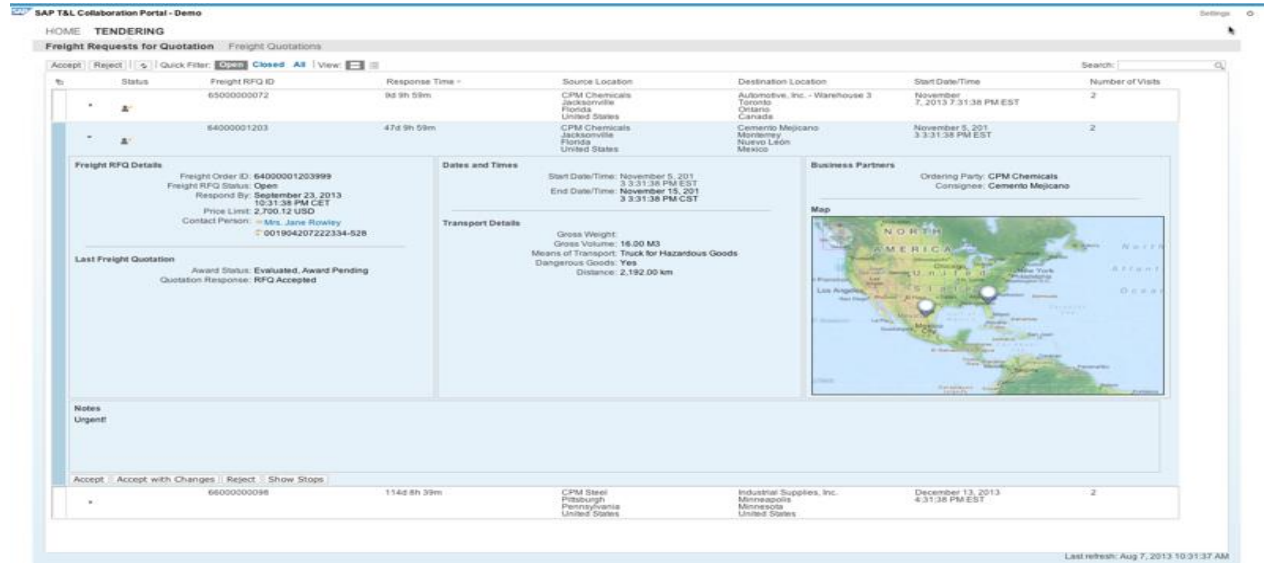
SAP T&L Collaboration Portal - Demo

Settings

HOME TENDERING

Freight Requests for Quotation Freight Quotations

Accept | Reject | | Quick Filter: Open Closed All | View:

Search:

| | Status | Freight RFQ ID | Response Time | Source Location | Destination Location | Start Date/Time | Number of Visits |
|---|---|---|---|---|---|---|---|
| | | 65000000072 | 9d 9h 59m | CPM Chemicals Jacksonville Florida United States | Automotive, Inc. - Warehouse 3 Toronto Ontario Canada | November 7, 2013 7:31:38 PM EST | 2 |
| | | 64000001203 | 47d 9h 59m | CPM Chemicals Jacksonville Florida United States | Cemento Mejicano Monterrey Nuevo León Mexico | November 5, 201 3 3:31:38 PM EST | 2 |

Freight RFQ Details

Freight Order ID: 64000001203999
Freight RFQ Status: Open
Respond By: September 23, 2013 10:31:38 PM CET
Price Limit: 2,700.12 USD
Contact Person: Mrs. Jane Rowley
001904207222334-528

Last Freight Quotation

Award Status: Evaluated, Award Pending
Quotation Response: RFQ Accepted

Dates and Times

Start Date/Time: November 5, 201 3 3:31:38 PM EST
End Date/Time: November 15, 201 3 3:31:38 PM CST

Transport Details

Gross Weight:
Gross Volume: 16.00 M3
Means of Transport: Truck for Hazardous Goods
Dangerous Goods: Yes
Distance: 2,192.00 km

Business Partners

Ordering Party: CPM Chemicals
Consignee: Cemento Mejicano

Map

NORTH AMERICA
United States
Los Angeles
New York
Chicago
Mexico
North
Atlant
Ocean

Notes
Urgent!

Accept | Accept with Changes | Reject | Show Stops

| | | 66000000098 | 114d 8h 39m | CPM Steel Pittsburgh Pennsylvania United States | Industrial Supplies, Inc. Minneapolis Minnesota United States | December 13, 2013 4:31:38 PM EST | 2 |

Last refresh: Aug 7, 2013 10:31:37 AM